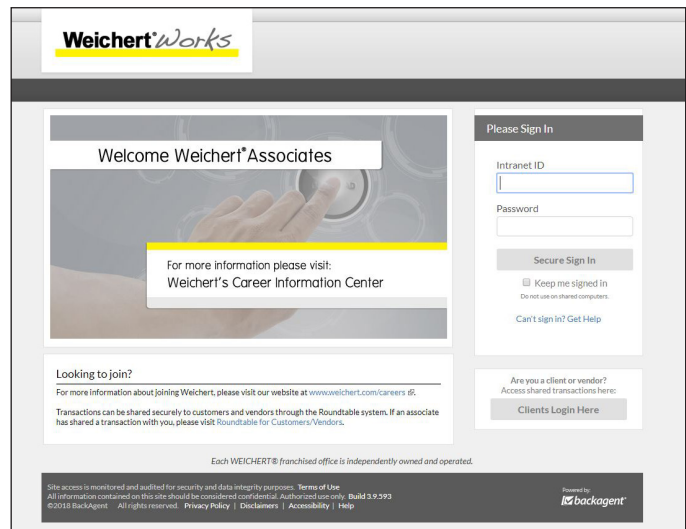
Weichert® Works

Welcome Weichert® Associates

For more information please visit:
Weichert's Career Information Center

Please Sign In

Intranet ID

Password

Secure Sign In

Keep me signed in
Do not use on shared computers.

Can't sign in? Get Help

Looking to join?

For more information about joining Weichert, please visit our website at www.weichert.com/careers

Transactions can be shared securely to customers and vendors through the Roundtable system. If an associate has shared a transaction with you, please visit Roundtable for Customers/Vendors.

Are you a client or vendor?
Access shared transactions here:

Clients Login Here

Each WEICHERT® franchised office is independently owned and operated.

Site access is monitored and audited for security and data integrity purposes. Terms of Use
All information contained on this site should be considered confidential. Authorized use only. Build 3.9.593
©2018 BackAgent All rights reserved. Privacy Policy | Disclaimers | Accessibility | Help

Powered by
backagent